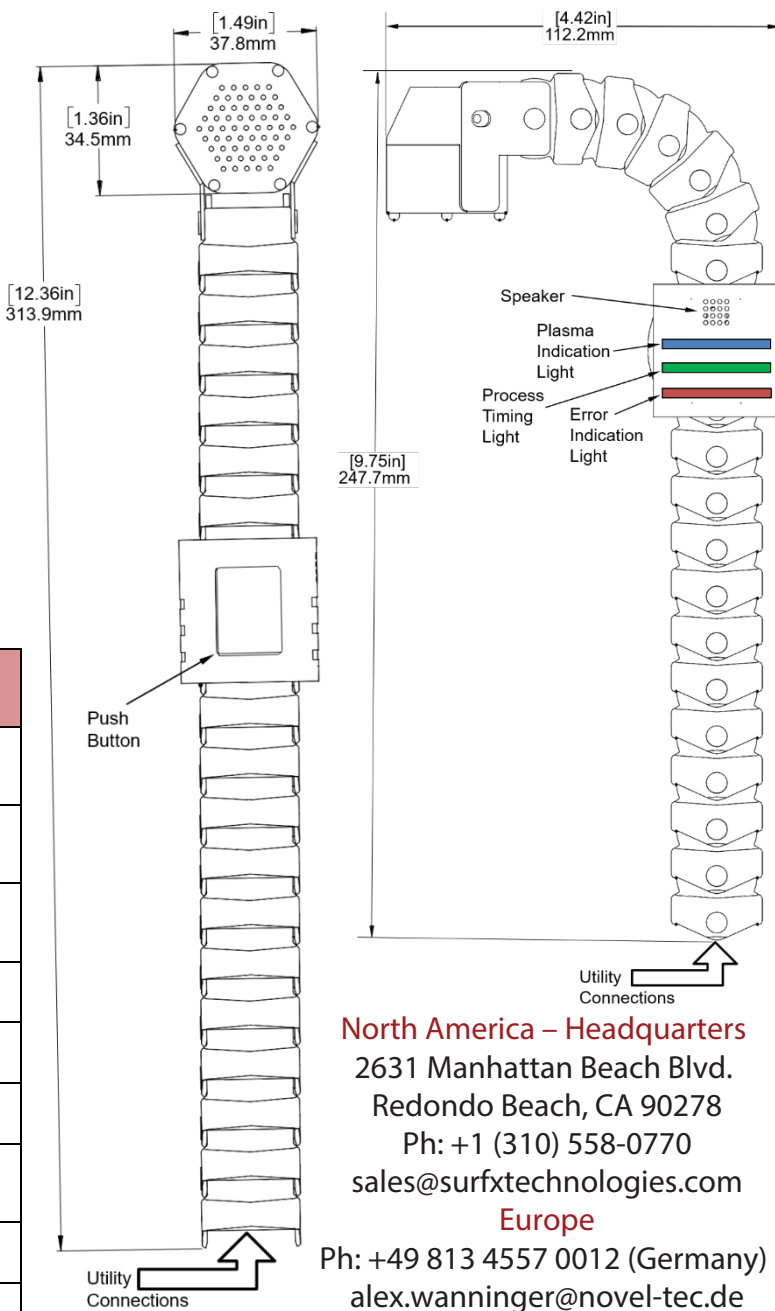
[1.49in]
37.8mm

[1.36in]
34.5mm

[12.36in]
313.9mm

Push Button

Utility Connections

[4.42in]
112.2mm

Speaker

Plasma Indication Light

Process Timing Light

Error Indication Light

[9.75in]
247.7mm

Utility Connections

North America – Headquarters
2631 Manhattan Beach Blvd.
Redondo Beach, CA 90278
Ph: +1 (310) 558-0770
sales@surfxtechnologies.com
Europe
Ph: +49 813 4557 0012 (Germany)
alex.wanninger@novel-tec.de